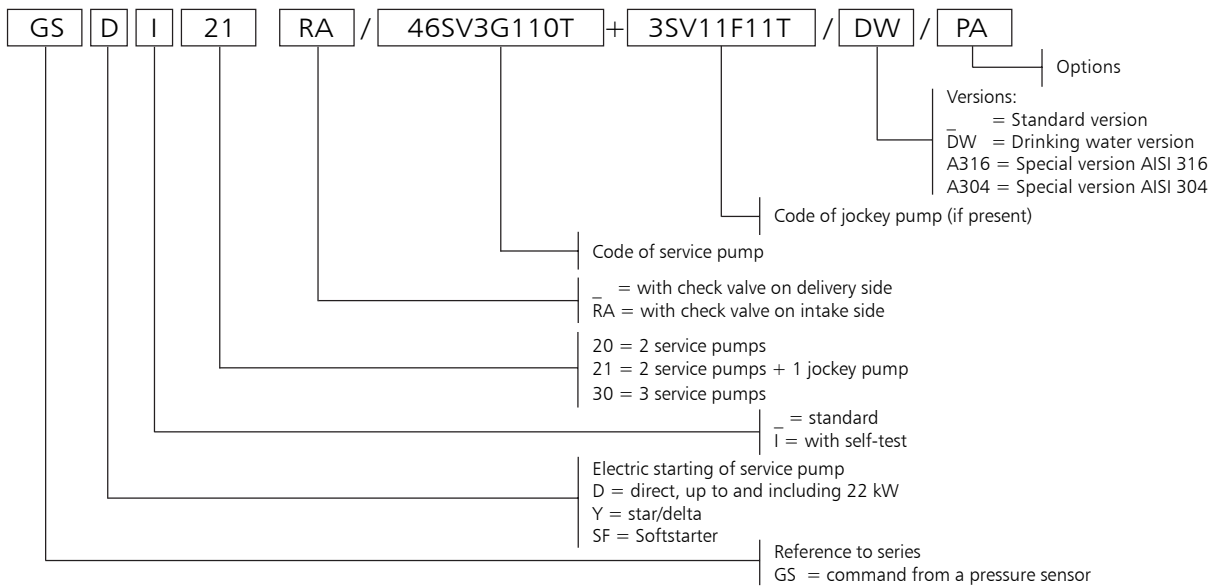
GS D I 21 RA / 46SV3G110T + 3SV11F11T / DW / PA

Options

Versions:
_ = Standard version
DW = Drinking water version
A316 = Special version AISI 316
A304 = Special version AISI 304

Code of jockey pump (if present)

Code of service pump

_ = with check valve on delivery side
RA = with check valve on intake side

20 = 2 service pumps
21 = 2 service pumps + 1 jockey pump
30 = 3 service pumps

_ = standard
I = with self-test

Electric starting of service pump
D = direct, up to and including 22 kW
Y = star/delta
SF = Softstarter

Reference to series
GS = command from a pressure sensor